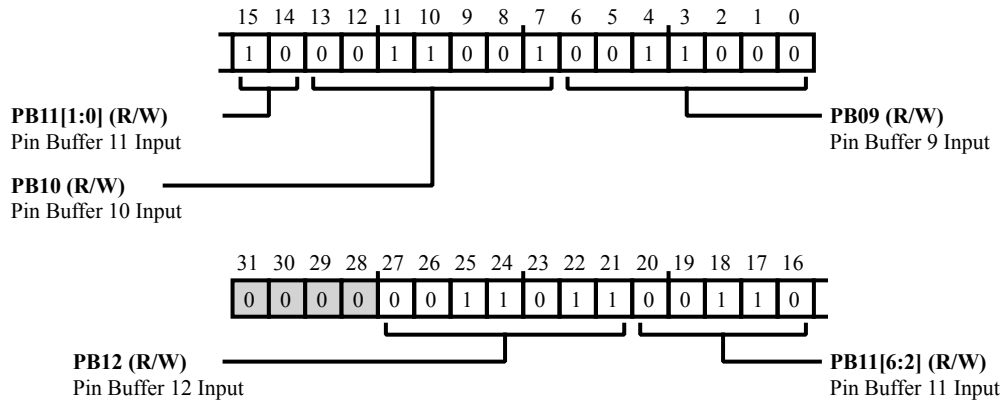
15 14 13 12 11 10 9 8 7 6 5 4 3 2 1 0

1 0 0 0 1 1 0 0 1 0 0 1 1 0 0 0

**PB11[1:0] (R/W)**
Pin Buffer 11 Input

**PB09 (R/W)**
Pin Buffer 9 Input

**PB10 (R/W)**
Pin Buffer 10 Input

31 30 29 28 27 26 25 24 23 22 21 20 19 18 17 16

0 0 0 0 0 0 1 1 0 1 1 0 0 1 1 0

**PB12 (R/W)**
Pin Buffer 12 Input

**PB11[6:2] (R/W)**
Pin Buffer 11 Input